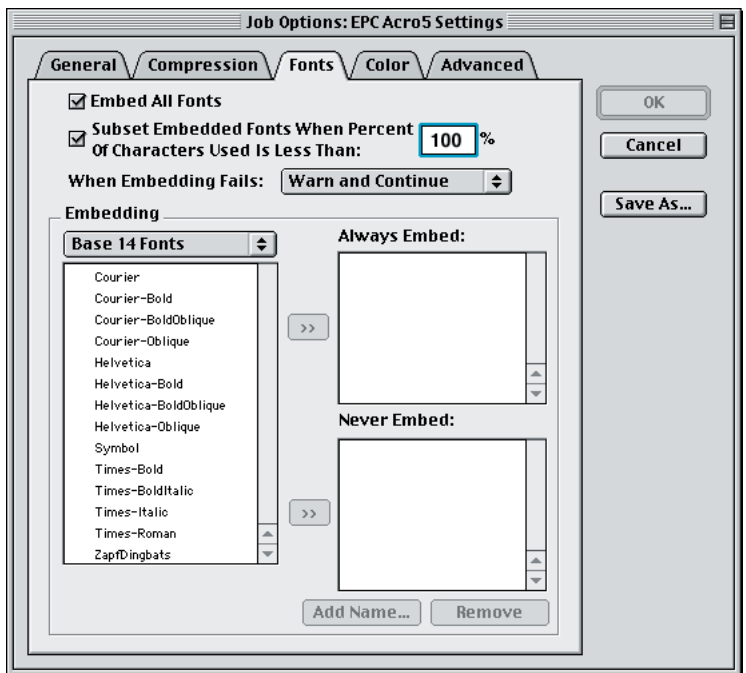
Job Options: EPC Acro5 Settings

General | Compression | Fonts | Color | Advanced

☑ Embed All Fonts

☑ Subset Embedded Fonts When Percent Of Characters Used Is Less Than: 100 %

When Embedding Fails: Warn and Continue

Embedding

Base 14 Fonts

Courier
Courier-Bold
Courier-BoldOblique
Courier-Oblique
Helvetica
Helvetica-Bold
Helvetica-BoldOblique
Helvetica-Oblique
Symbol
Times-Bold
Times-BoldItalic
Times-Italic
Times-Roman
ZapfDingbats

>>

Always Embed:

>>

Never Embed:

Add Name... Remove

OK

Cancel

Save As...